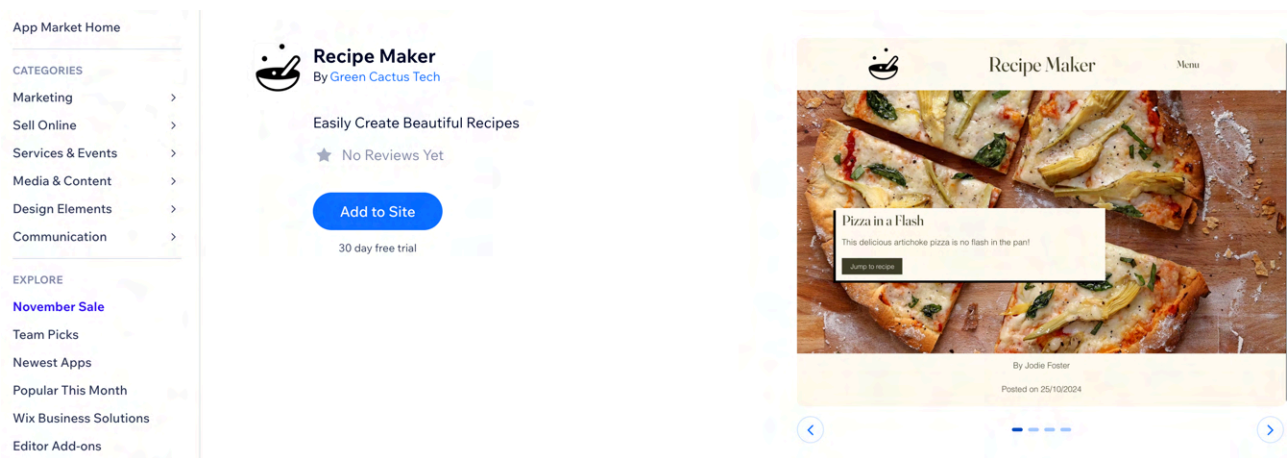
App Market Home

CATEGORIES

Marketing

Sell Online

Services & Events

Media & Content

Design Elements

Communication

EXPLORE

November Sale

Team Picks

Newest Apps

Popular This Month

Wix Business Solutions

Editor Add-ons

Recipe Maker
By Green Cactus Tech

Easily Create Beautiful Recipes

No Reviews Yet

Add to Site

30 day free trial

Recipe Maker

Menu

Pizza in a Flash

This delicious artichoke pizza is no flash in the pan!

Jump to recipe

By Jodie Foster

Posted on 25/10/2024